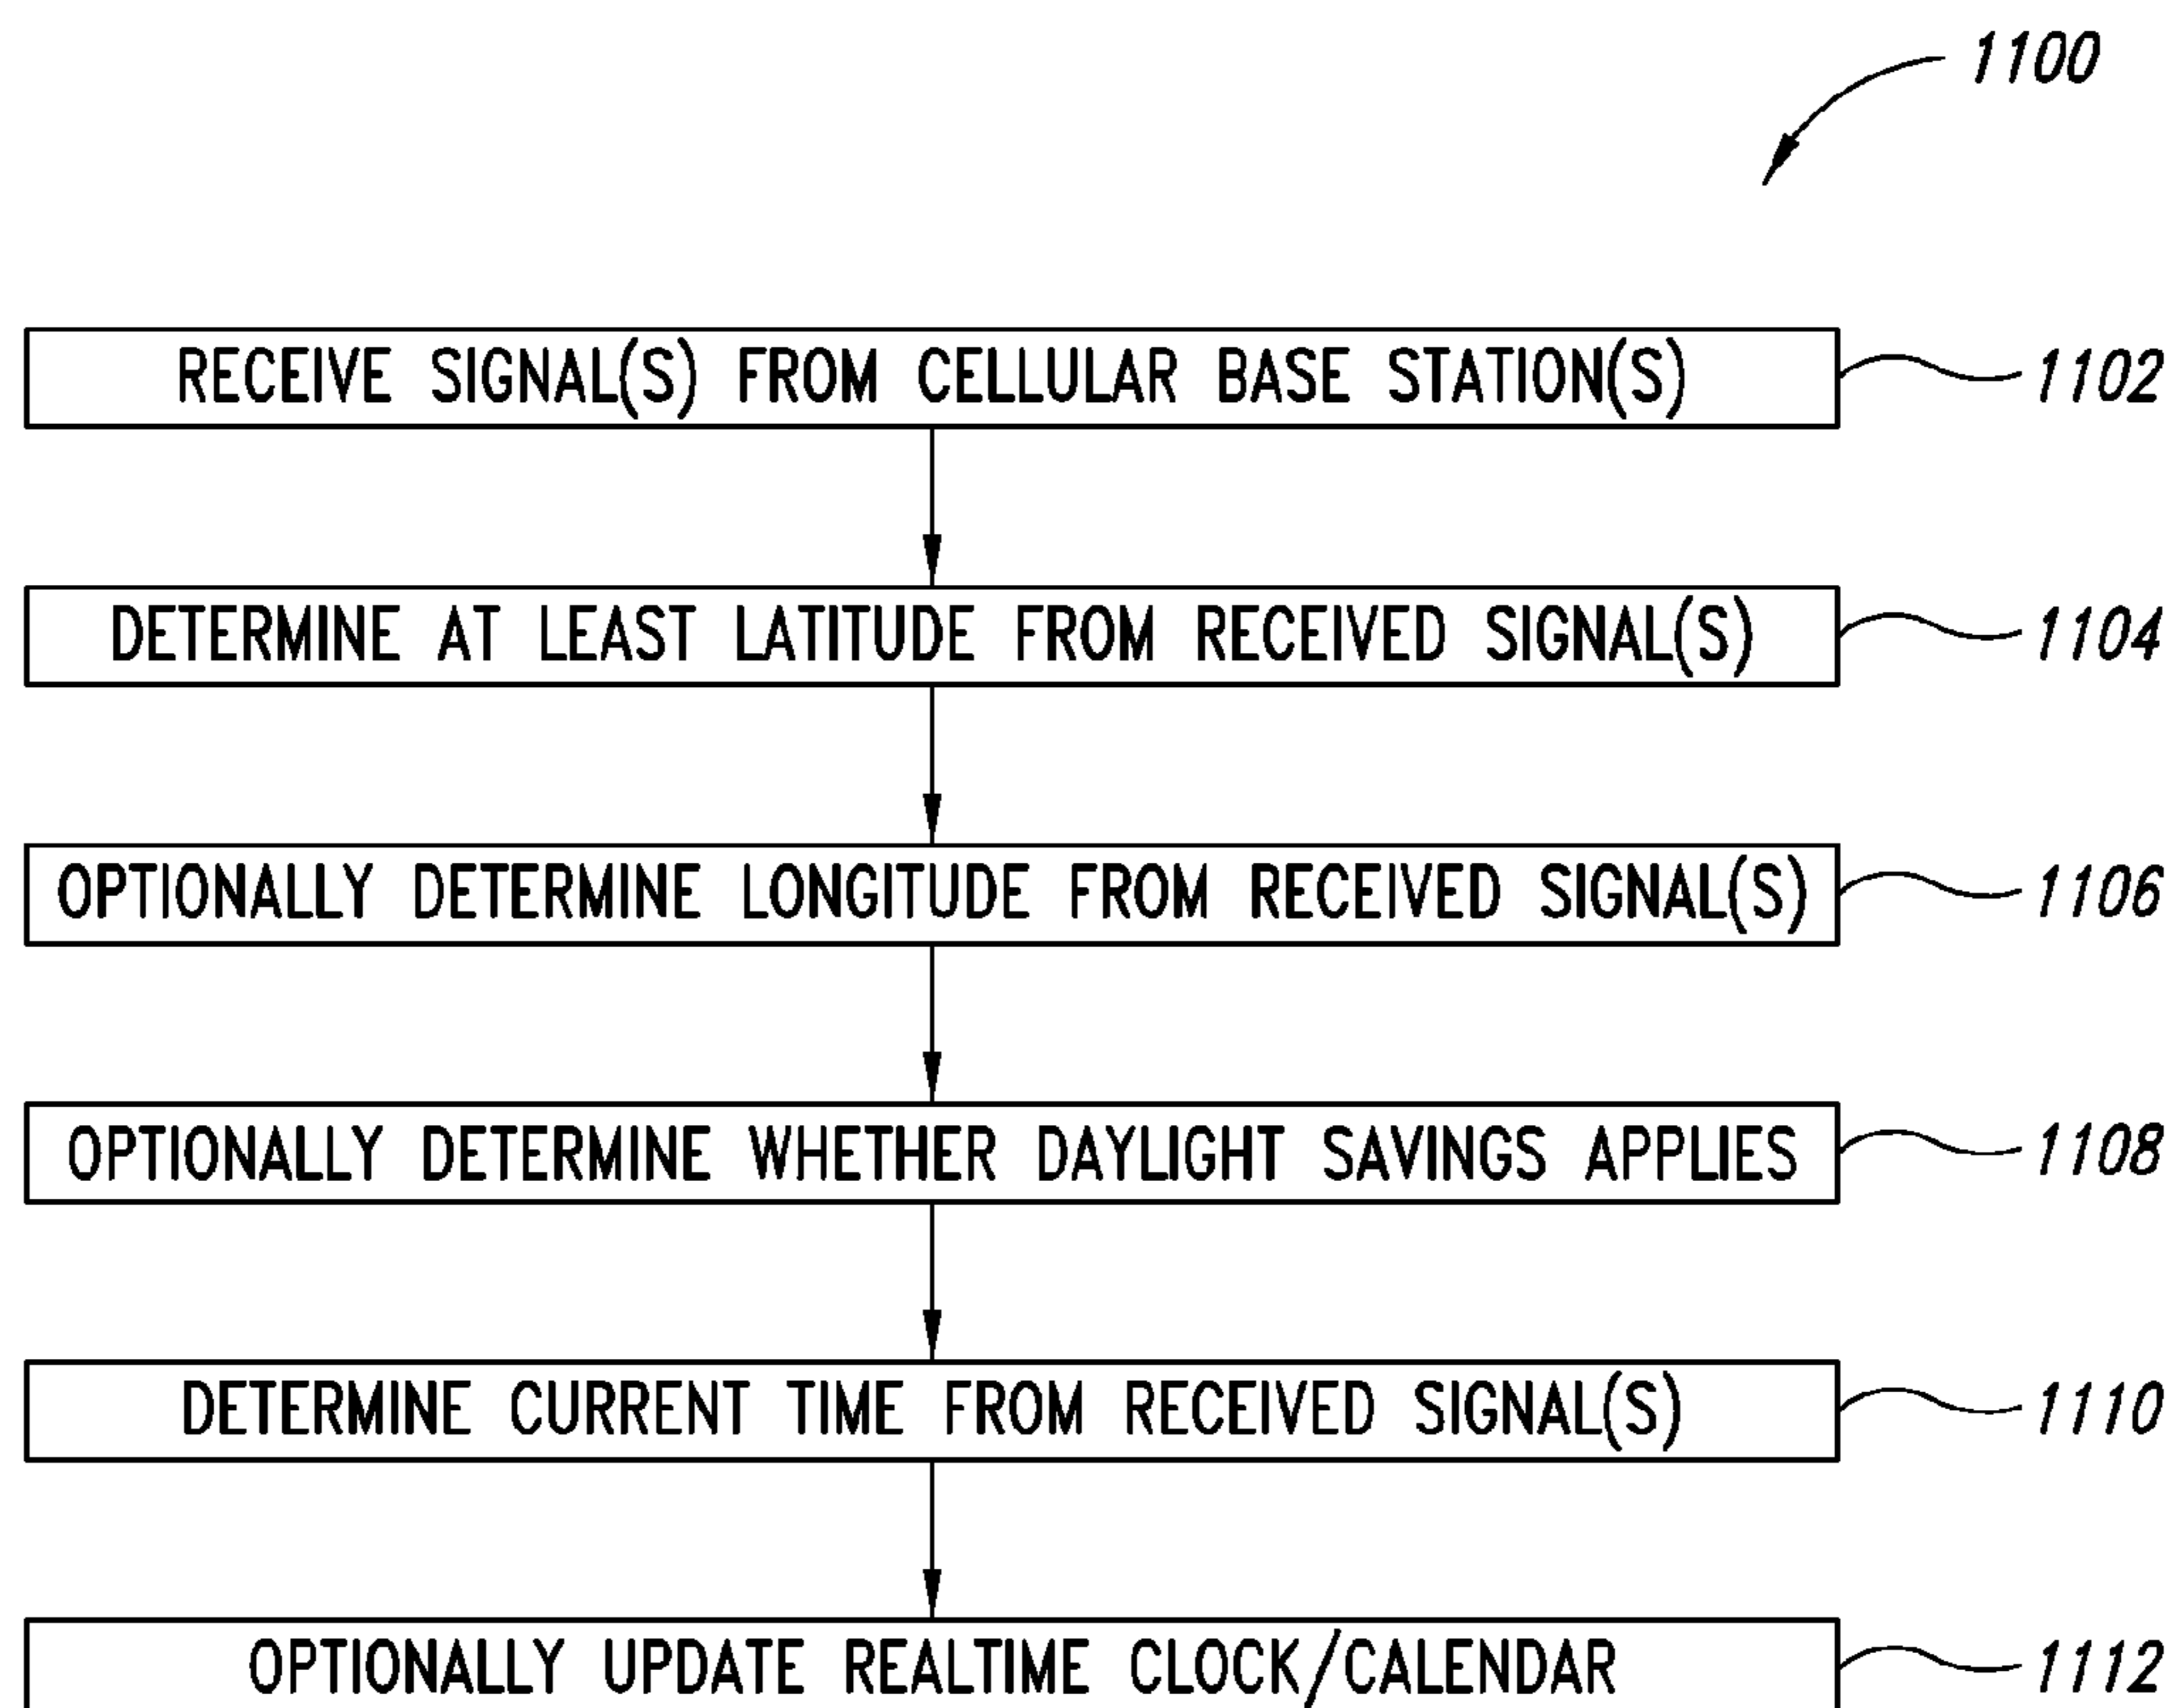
1100

RECEIVE SIGNAL(S) FROM CELLULAR BASE STATION(S)

1102

DETERMINE AT LEAST LATITUDE FROM RECEIVED SIGNAL(S)

1104

OPTIONALLY DETERMINE LONGITUDE FROM RECEIVED SIGNAL(S)

1106

OPTIONALLY DETERMINE WHETHER DAYLIGHT SAVINGS APPLIES

1108

DETERMINE CURRENT TIME FROM RECEIVED SIGNAL(S)

1110

OPTIONALLY UPDATE REALTIME CLOCK/CALENDAR

1112